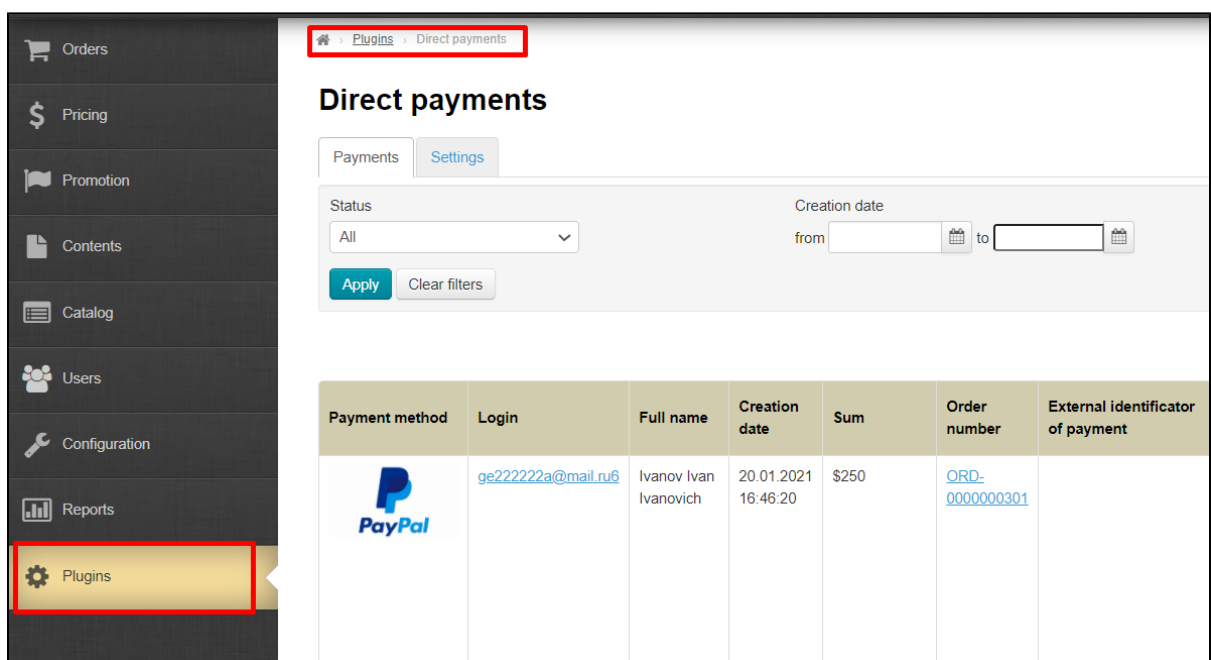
Orders

Pricing

Promotion

Contents

Catalog

Users

Configuration

Reports

Plugins

Plugins › Direct payments

Direct payments

Payments Settings

Status
All

Creation date
from to

Apply Clear filters

| Payment method | Login | Full name | Creation date | Sum | Order number | External identificator of payment |
|---|---|---|---|---|---|---|
| PayPal | ge222222a@mail.ru6 | Ivanov Ivan Ivanovich | 20.01.2021 16:46:20 | $250 | ORD-0000000301 | |